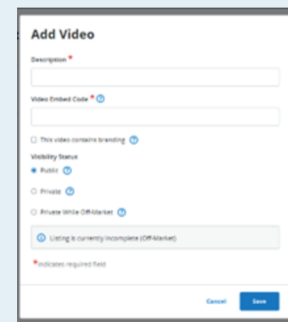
Add Video

Description *

Video Embed Code *

This video contains branding

Visibility Status

Public

Private

Private While Off-Market

Listing is currently incomplete (Off-Market)

* indicates required field

Cancel

Save